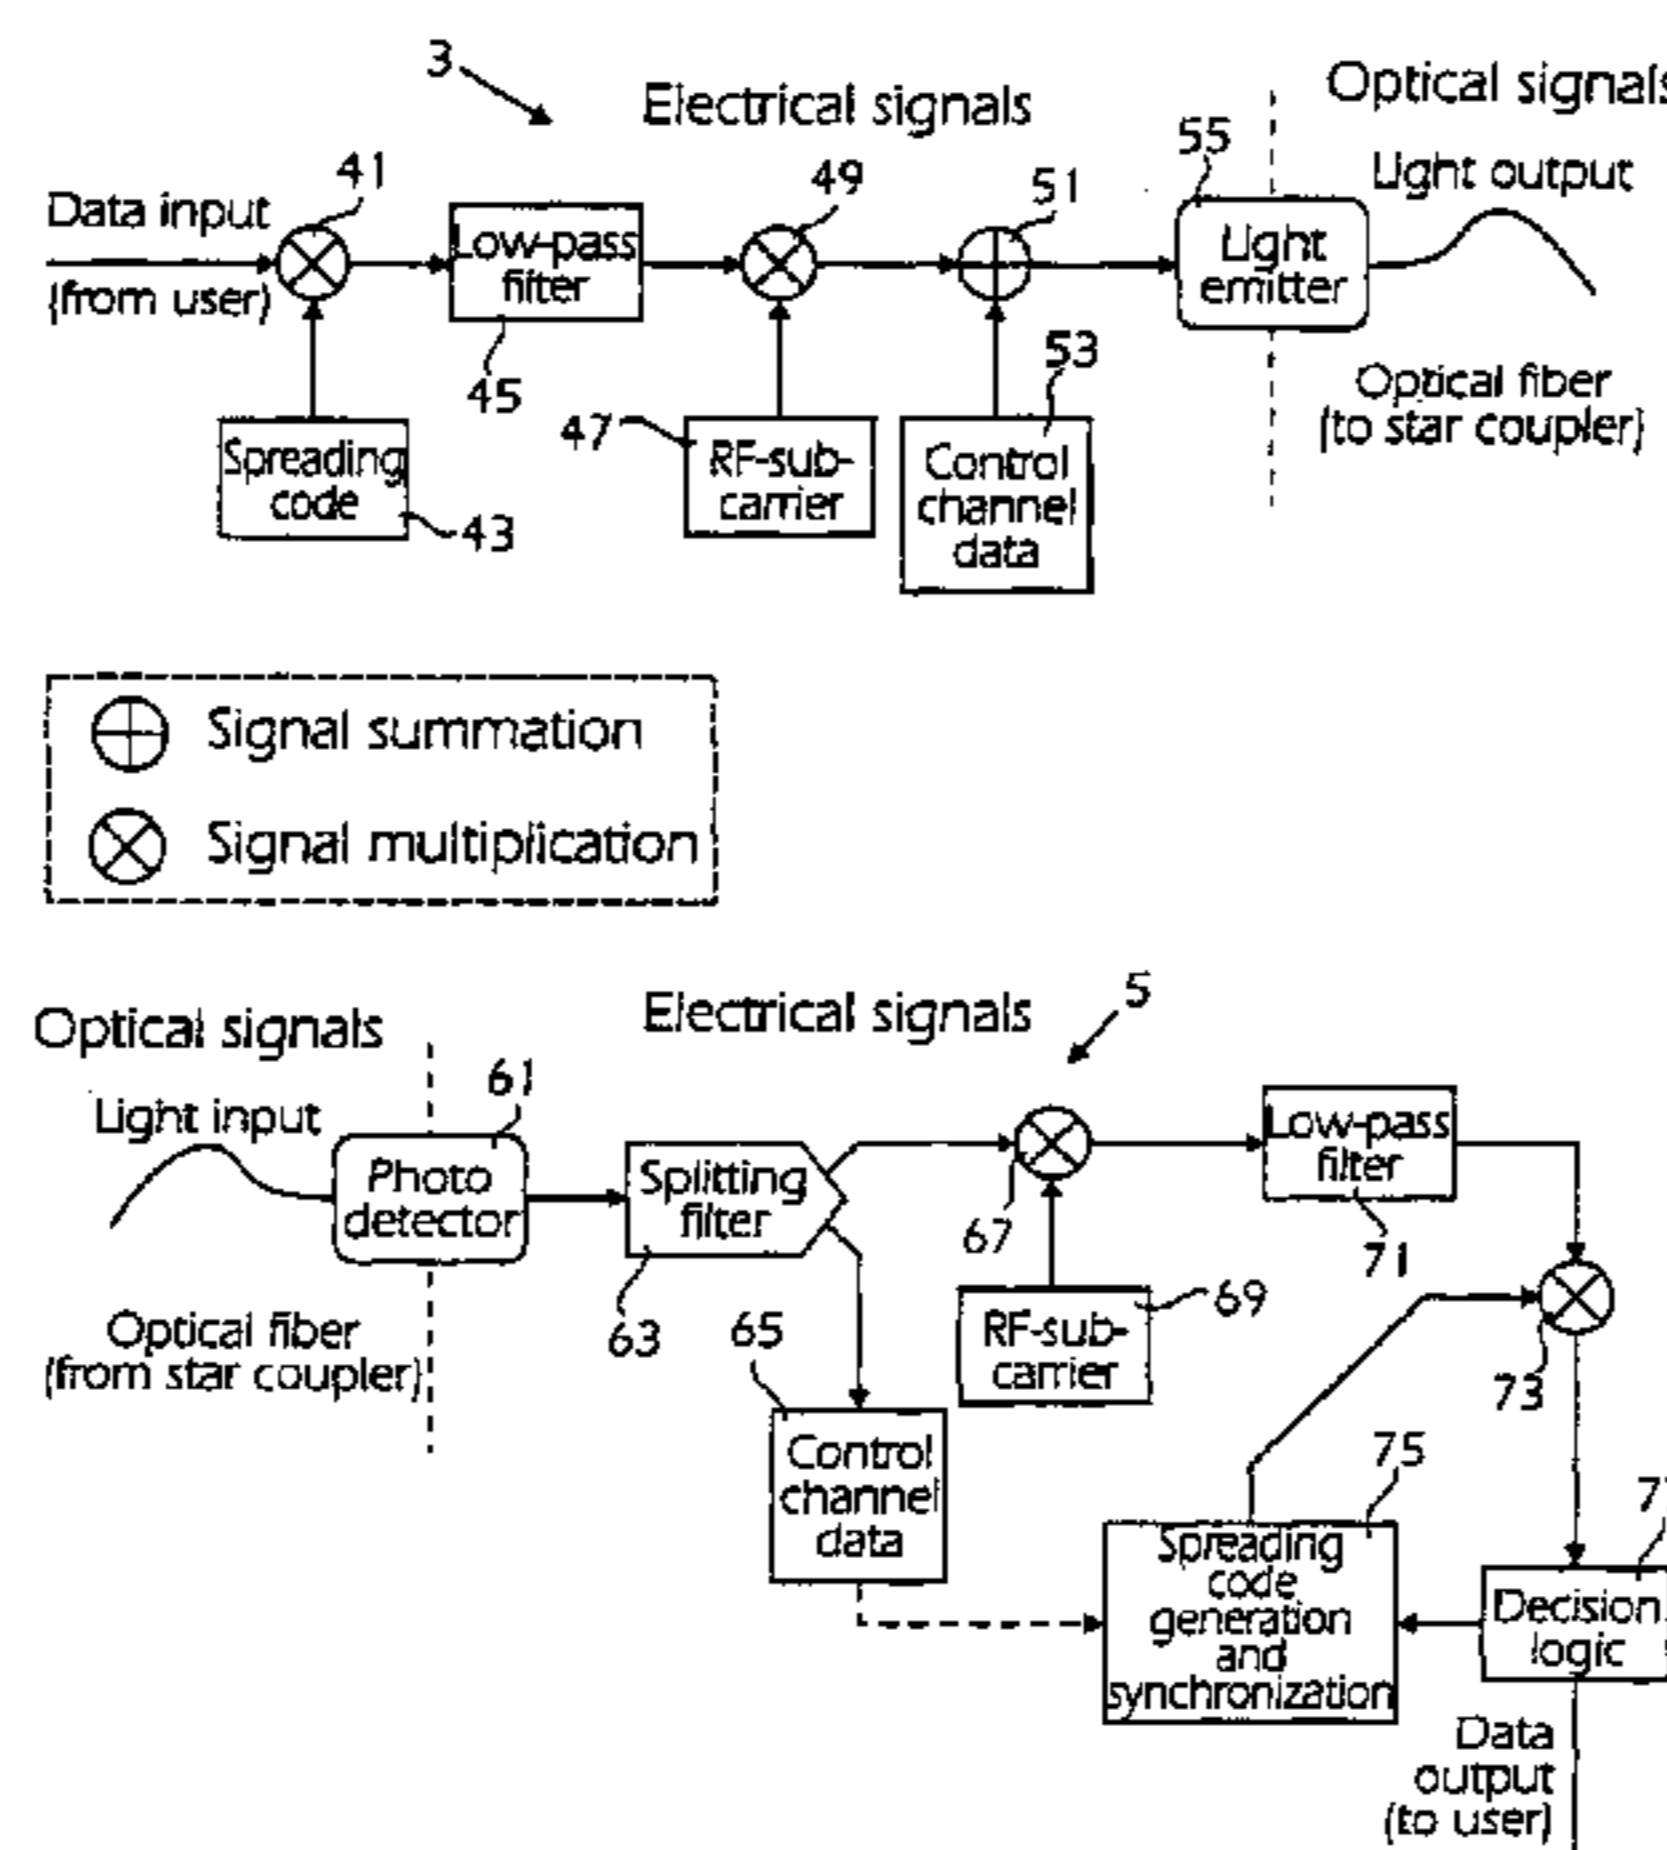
3

Electrical signals

Optical signal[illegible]

41

Data input

(from user)

Low-pass filter

45

49

51

55

Light emitter

Light output

Spreading code

43

47

RF-sub-carrier

Control channel data

53

Optical fiber (to star coupler)

Signal summation

Signal multiplication

Optical signals

Electrical signals

5

61

Light input

Photo detector

Splitting filter

63

65

Control channel data

Optical fiber (from star coupler)

67

RF-sub-carrier

69

Low-pass filter

71

73

75

Spreading code generation and synchronization

7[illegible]

Decision logic

Data output (to user)